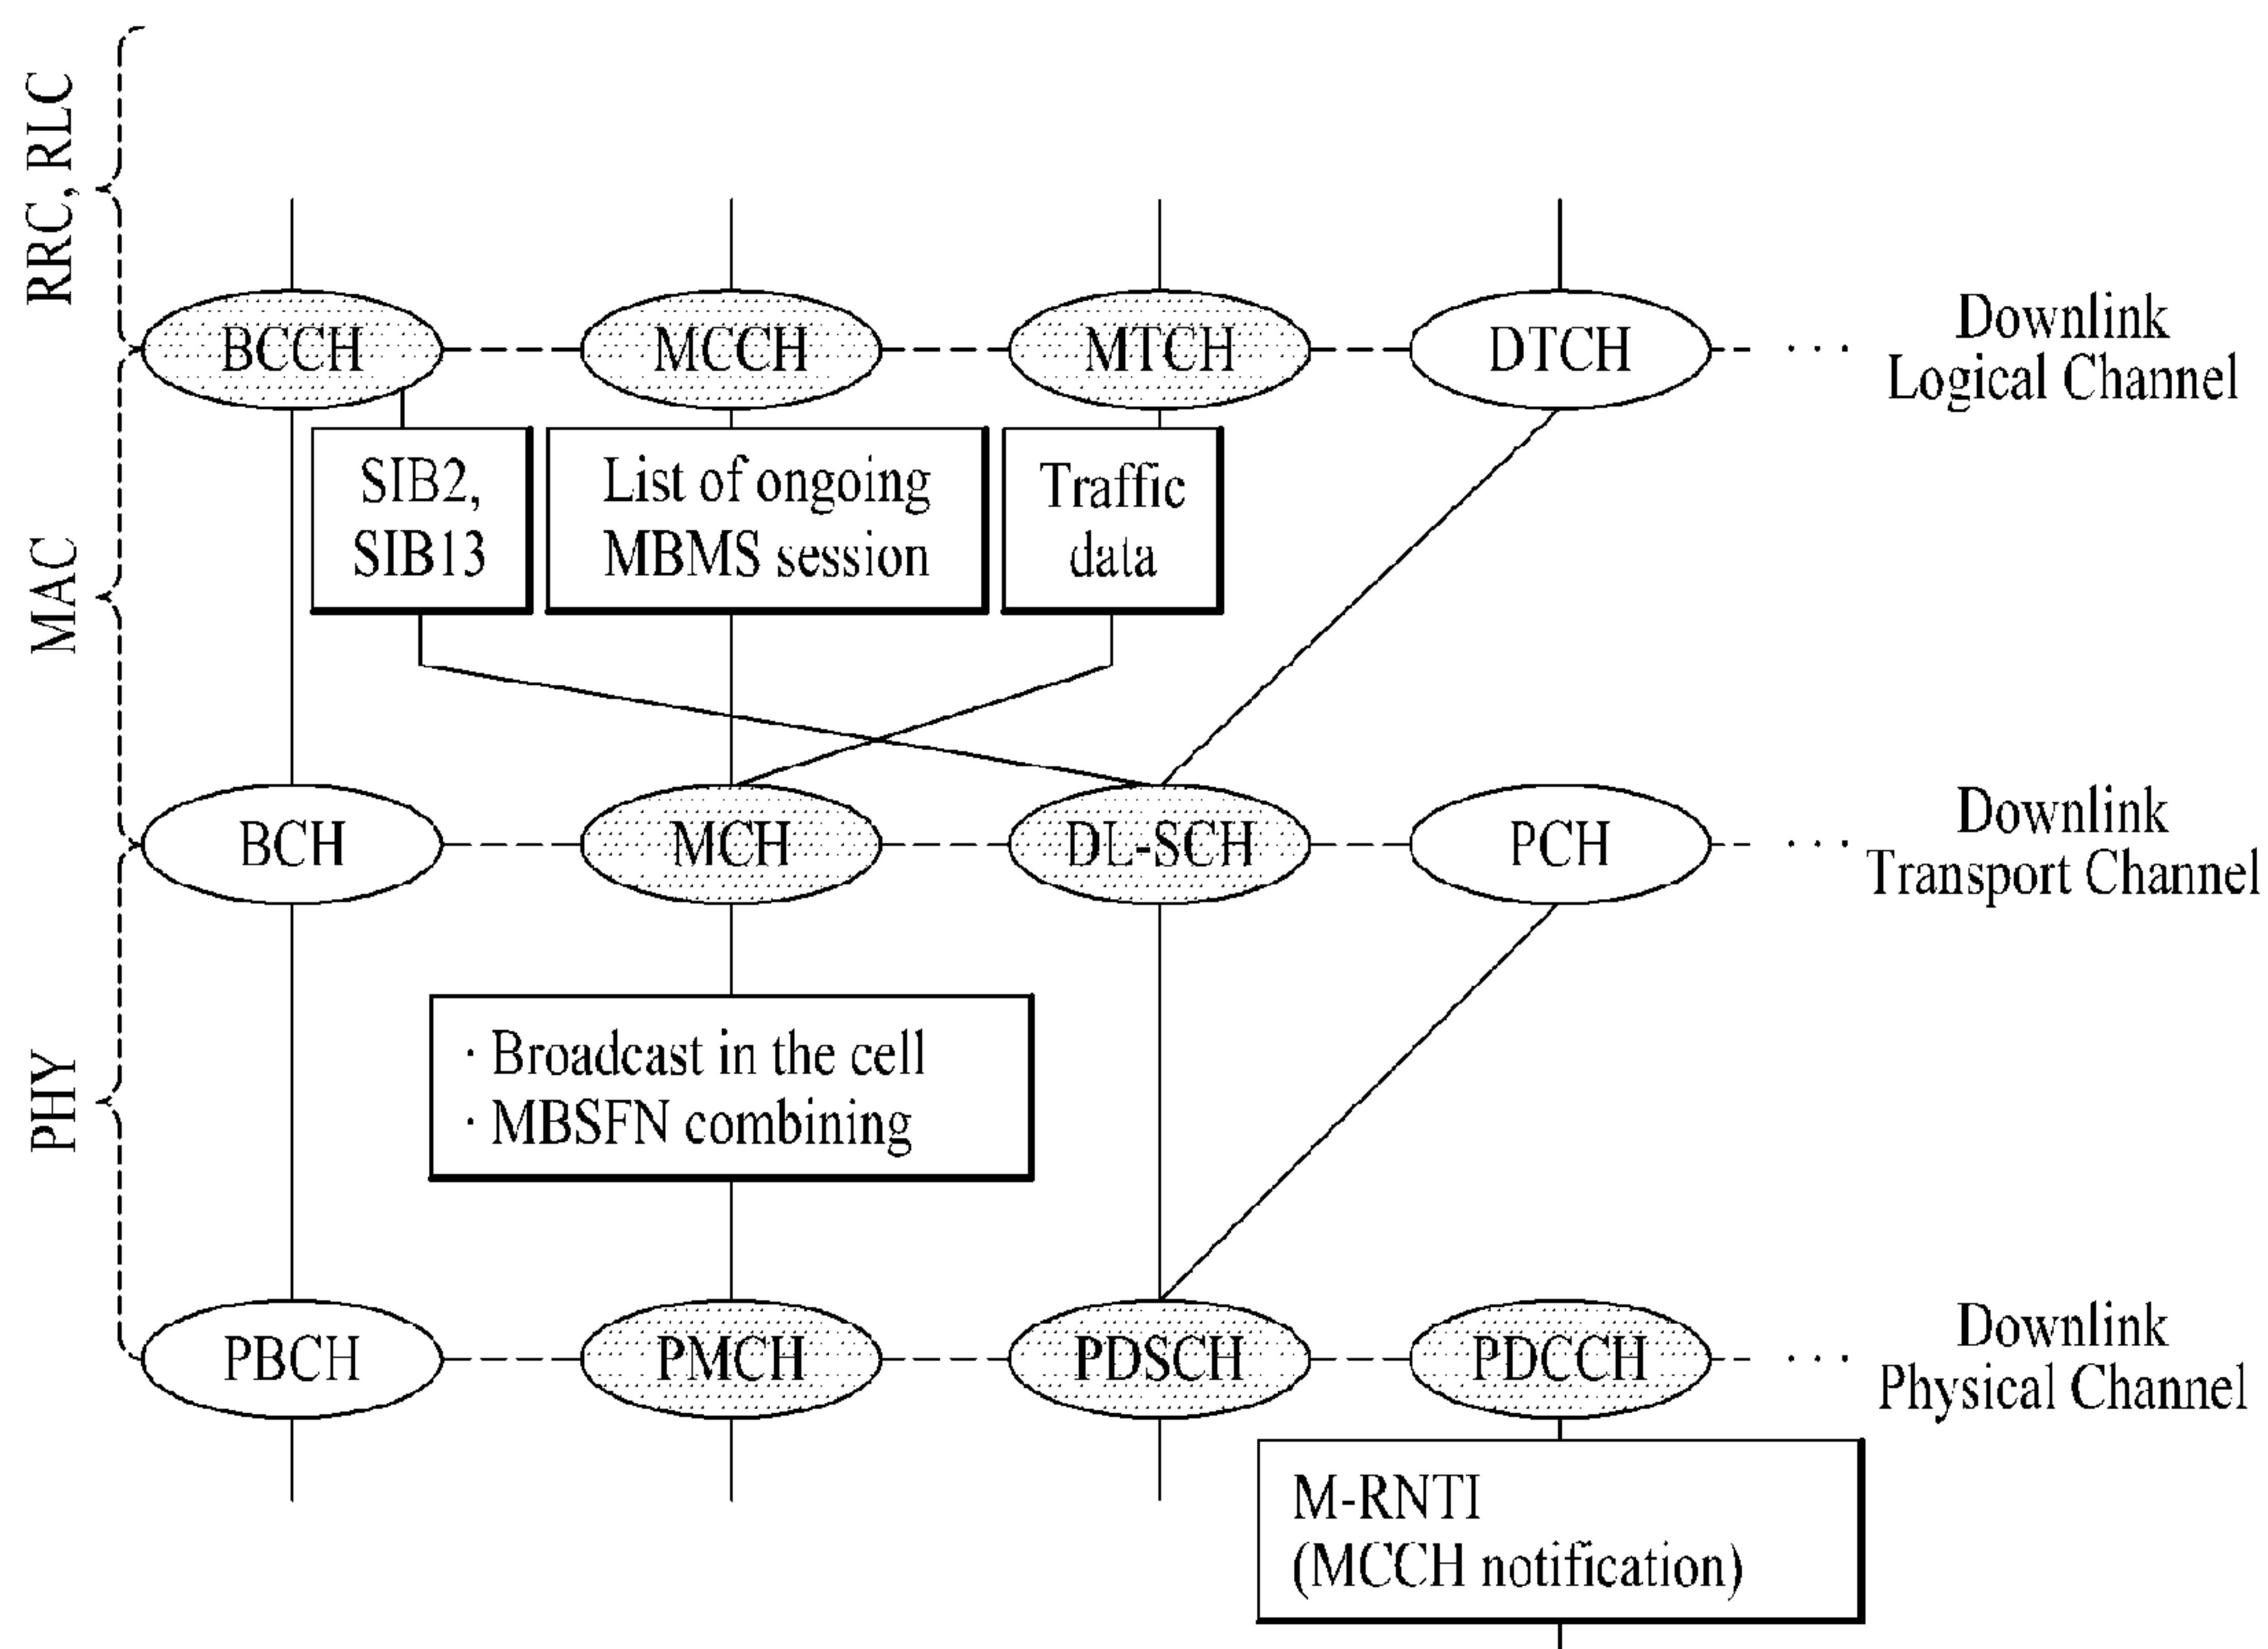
RRC, RLC

MAC

PHY

BCCH MCCH MTCH DTCH ··· Downlink Logical Channel

SIB2, SIB13

List of ongoing MBMS session

Traffic data

BCH MCH DL-SCH PCH ··· Downlink Transport Channel

· Broadcast in the cell
· MBSFN combining

PBCH PMCH PDSCH PDCCH ··· Downlink Physical Channel

M-RNTI
(MCCH notification)